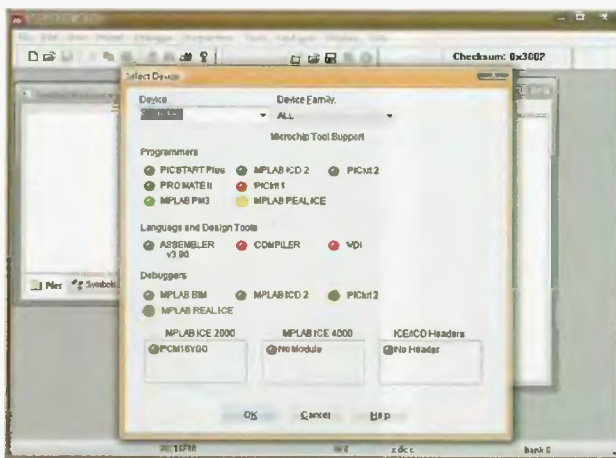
Checksum: 0x3007

Select Device

Device
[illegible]

Device Family
ALL

Microchip Tool Support

Programmers

PICSTART Plus
MPLAB ICD 2
PICkit 2
PRO MATE II
PICkit 1
MPLAB PM3
MPLAB REAL ICE

Language and Design Tools

ASSEMBLER v3.90
COMPILER
VDI

Debuggers

MPLAB SIM
MPLAB ICD 2
PICkit 2
MPLAB REAL ICE

MPLAB ICE 2000
PCM16YG0

MPLAB ICE 4000
No Module

ICE/ICD Headers
No Header

OK
Cancel
Help

Files
Symbols

z dc c
bank 0